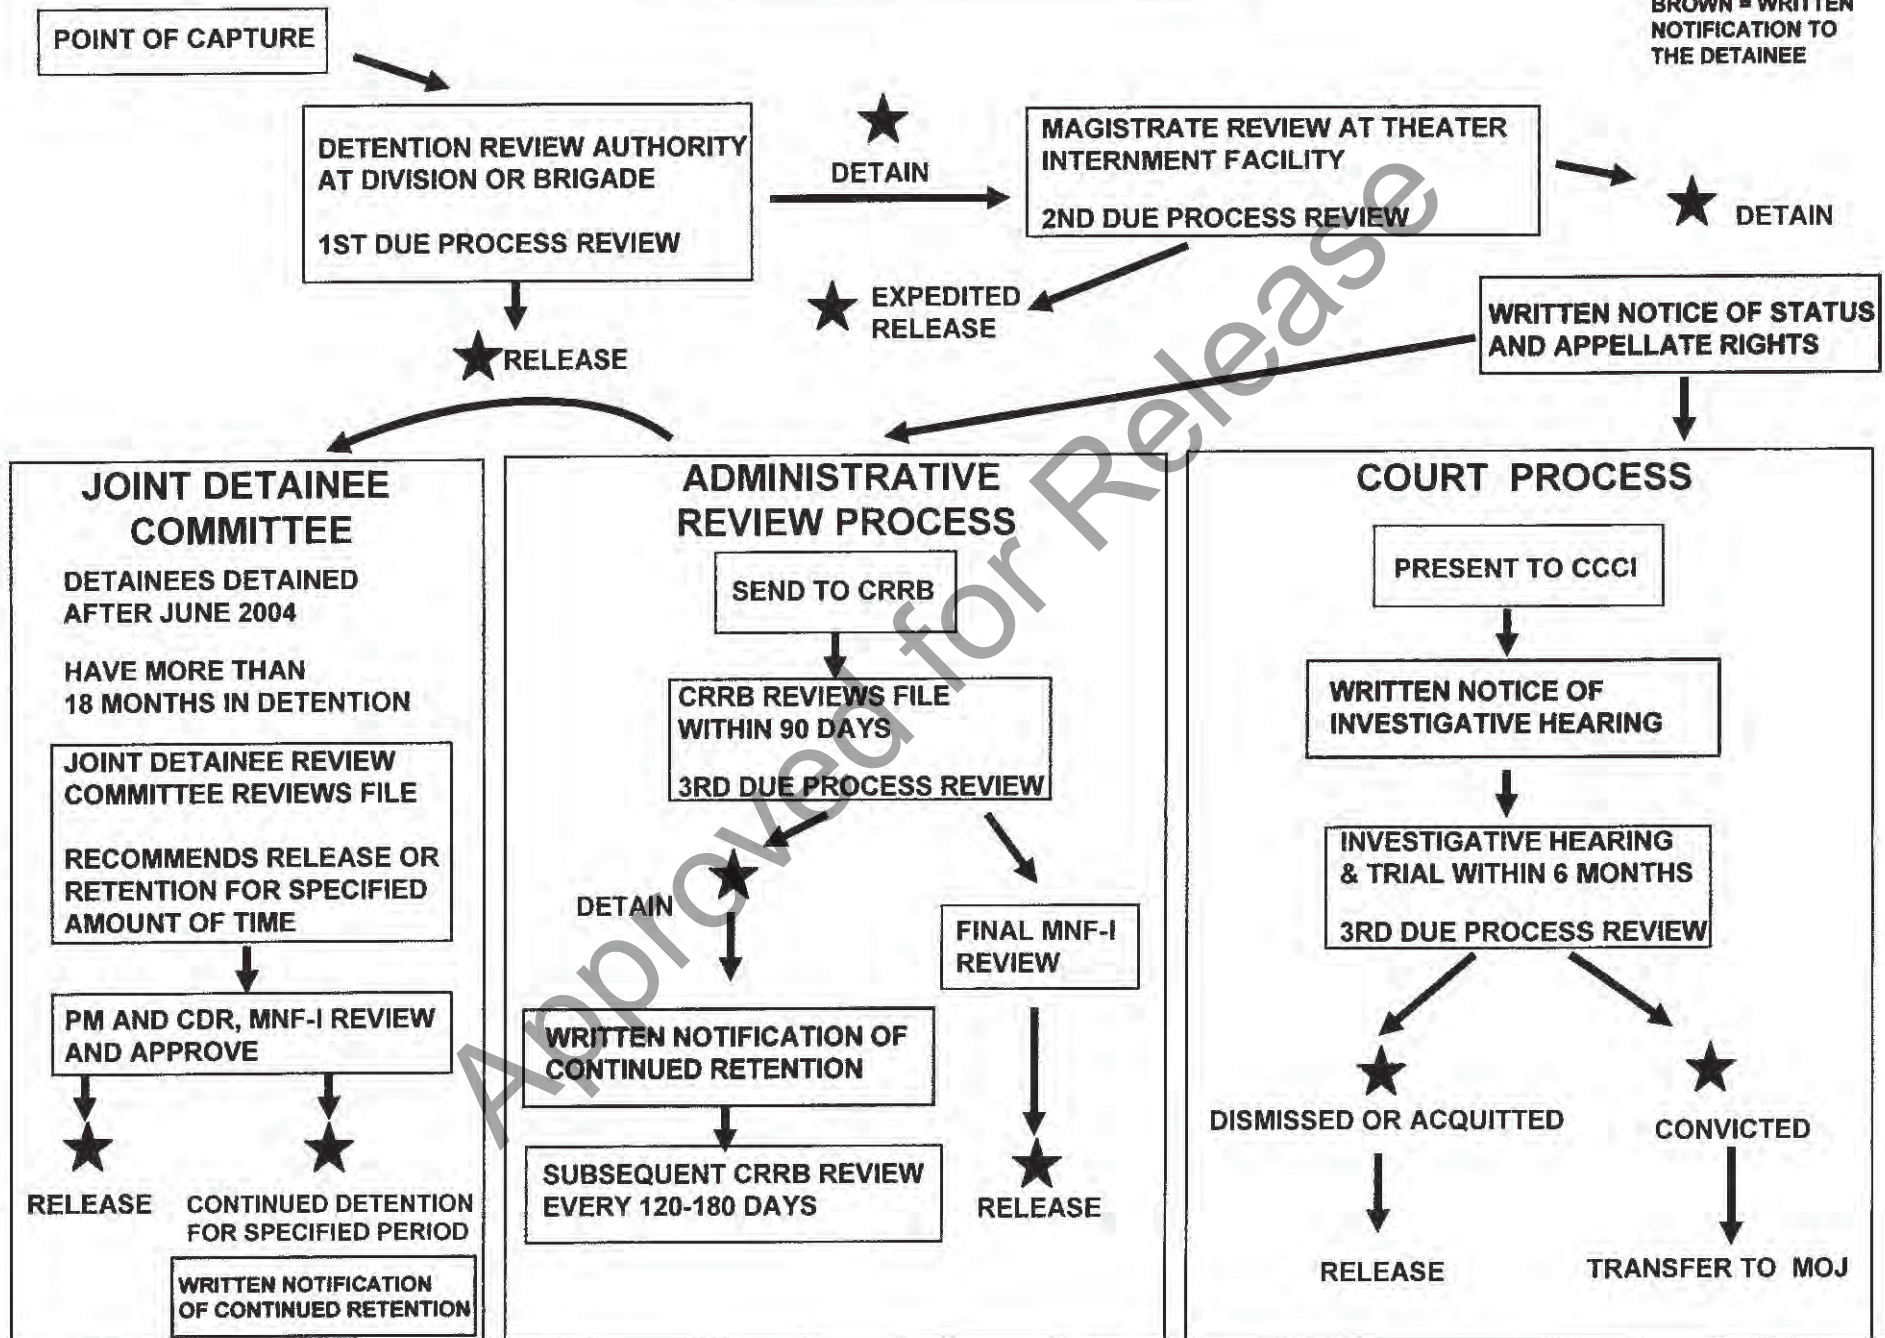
BROWN = WRITTEN NOTIFICATION TO THE DETAINEE

POINT OF CAPTURE

DETENTION REVIEW AUTHORITY AT DIVISION OR BRIGADE

1ST DUE PROCESS REVIEW

RELEASE

DETAIN

MAGISTRATE REVIEW AT THEATER INTERNMENT FACILITY

2ND DUE PROCESS REVIEW

EXPEDITED RELEASE

DETAIN

WRITTEN NOTICE OF STATUS AND APPELLATE RIGHTS

JOINT DETAINEE COMMITTEE

DETAINEES DETAINED AFTER JUNE 2004

HAVE MORE THAN 18 MONTHS IN DETENTION

JOINT DETAINEE REVIEW COMMITTEE REVIEWS FILE

RECOMMENDS RELEASE OR RETENTION FOR SPECIFIED AMOUNT OF TIME

PM AND CDR, MNF-I REVIEW AND APPROVE

RELEASE

CONTINUED DETENTION FOR SPECIFIED PERIOD

WRITTEN NOTIFICATION OF CONTINUED RETENTION

ADMINISTRATIVE REVIEW PROCESS

SEND TO CRRB

CRRB REVIEWS FILE WITHIN 90 DAYS

3RD DUE PROCESS REVIEW

DETAIN

FINAL MNF-I REVIEW

WRITTEN NOTIFICATION OF CONTINUED RETENTION

SUBSEQUENT CRRB REVIEW EVERY 120-180 DAYS

RELEASE

COURT PROCESS

PRESENT TO CCCI

WRITTEN NOTICE OF INVESTIGATIVE HEARING

INVESTIGATIVE HEARING & TRIAL WITHIN 6 MONTHS

3RD DUE PROCESS REVIEW

DISMISSED OR ACQUITTED

CONVICTED

RELEASE

TRANSFER TO MOJ

Approved for Release